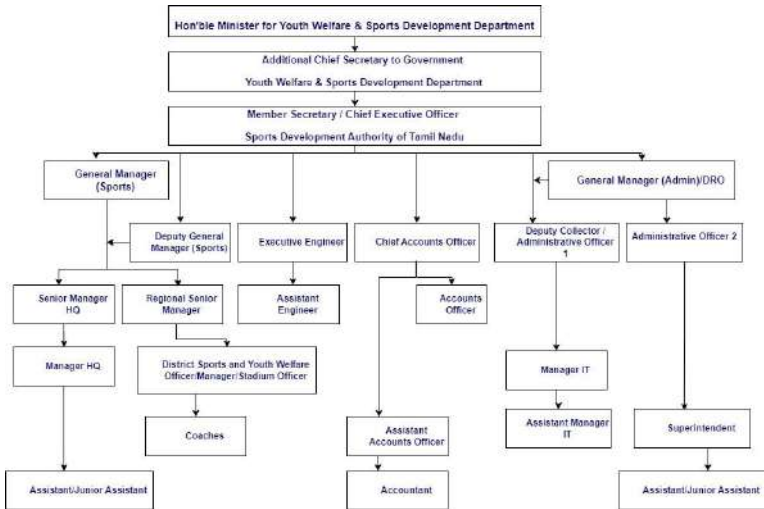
Hon'ble Minister for Youth Welfare & Sports Development Department

Additional Chief Secretary to Government

Youth Welfare & Sports Development Department

Member Secretary / Chief Executive Officer

Sports Development Authority of Tamil Nadu

General Manager (Sports)

Deputy General Manager (Sports)

Executive Engineer

Chief Accounts Officer

Deputy Collector / Administrative Officer 1

General Manager (Admin)/DRO

Administrative Officer 2

Senior Manager HQ

Regional Senior Manager

Assistant Engineer

Accounts Officer

Manager HQ

District Sports and Youth Welfare Officer/Manager/Stadium Officer

Manager IT

Coaches

Assistant Accounts Officer

Assistant Manager IT

Superintendent

Assistant/Junior Assistant

Accountant

Assistant/Junior Assistant